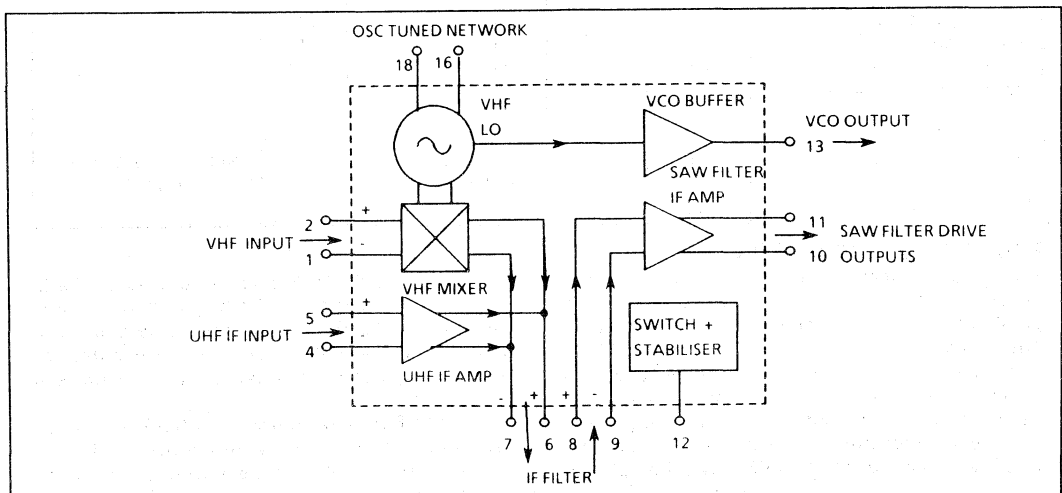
OSC TUNED NETWORK

18 16

VHF LO

VCO BUFFER

VCO OUTPUT 13

SAW FILTER IF AMP

2 + VHF INPUT - 1

VHF MIXER

11 SAW FILTER DRIVE 10 OUTPUTS

5 + UHF IF INPUT 4

UHF IF AMP

SWITCH + STABILISER

- + + -

7 6 8 9 12

IF FILTER